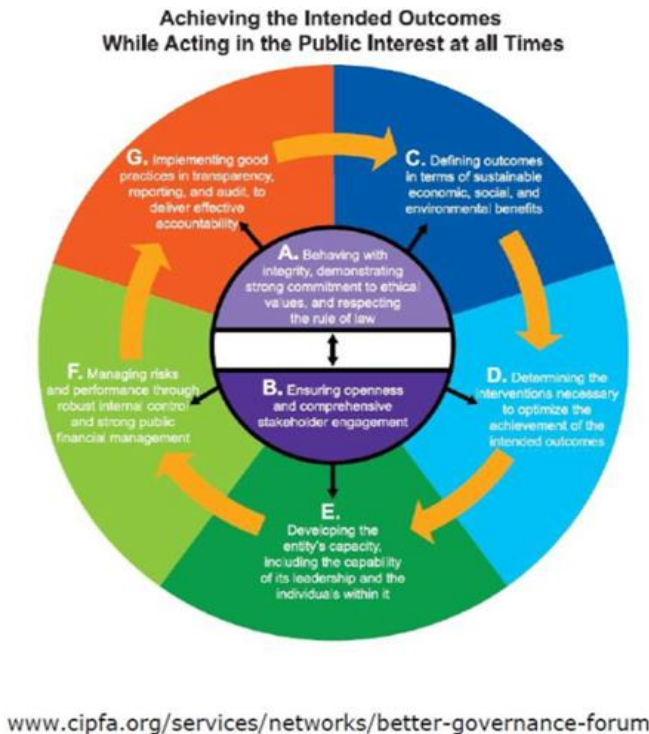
Achieving the Intended Outcomes
While Acting in the Public Interest at all Times

G. Implementing good practices in transparency, reporting, and audit, to deliver effective accountability

C. Defining outcomes in terms of sustainable economic, social, and environmental benefits

A. Behaving with integrity, demonstrating strong commitment to ethical values, and respecting the rule of law

B. Ensuring openness and comprehensive stakeholder engagement

F. Managing risks and performance through robust internal control and strong public financial management

D. Determining the interventions necessary to optimize the achievement of the intended outcomes

E. Developing the entity's capacity, including the capability of its leadership and the individuals within it

www.cipfa.org/services/networks/better-governance-forum